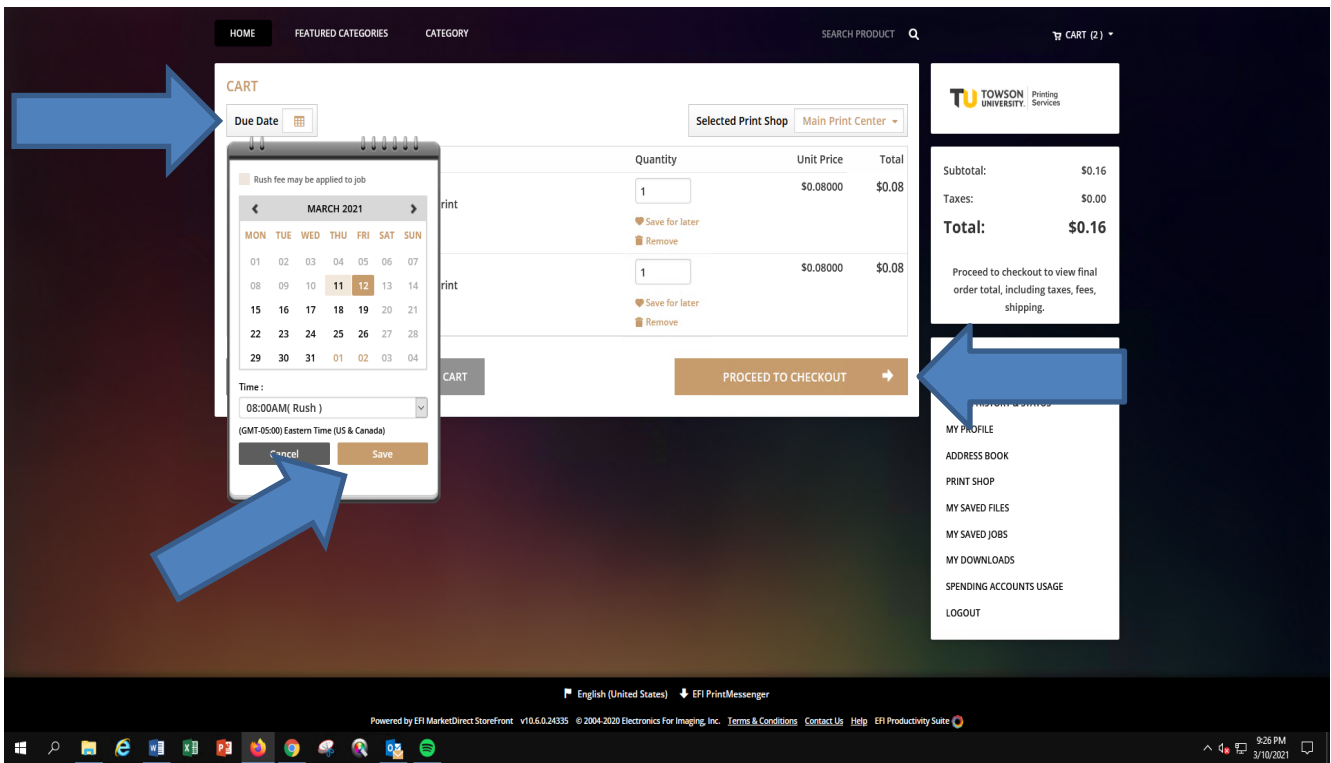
HOME FEATURED CATEGORIES CATEGORY

SEARCH PRODUCT

CART (2)

CART

Due Date

Selected Print Shop Main Print Center

Rush fee may be applied to job

MARCH 2021

| MON | TUE | WED | THU | FRI | SAT | SUN |
|---|---|---|---|---|---|---|
| 01 | 02 | 03 | 04 | 05 | 06 | 07 |
| 08 | 09 | 10 | 11 | 12 | 13 | 14 |
| 15 | 16 | 17 | 18 | 19 | 20 | 21 |
| 22 | 23 | 24 | 25 | 26 | 27 | 28 |
| 29 | 30 | 31 | 01 | 02 | 03 | 04 |

Time :

08:00AM( Rush )

(GMT-05:00) Eastern Time (US & Canada)

Cancel Save

Quantity Unit Price Total

rint

1 $0.08000 $0.08

Save for later

Remove

rint

1 $0.08000 $0.08

Save for later

Remove

CART

PROCEED TO CHECKOUT

TU TOWSON UNIVERSITY. Printing Services

Subtotal: $0.16

Taxes: $0.00

Total: $0.16

Proceed to checkout to view final order total, including taxes, fees, shipping.

HISTORY & STATUS

MY PROFILE

ADDRESS BOOK

PRINT SHOP

MY SAVED FILES

MY SAVED JOBS

MY DOWNLOADS

SPENDING ACCOUNTS USAGE

LOGOUT

English (United States) EFI PrintMessenger

Powered by EFI MarketDirect StoreFront v10.6.0.24335 © 2004-2020 Electronics For Imaging, Inc. Terms & Conditions Contact Us Help EFI Productivity Suite

9:26 PM 3/10/2021